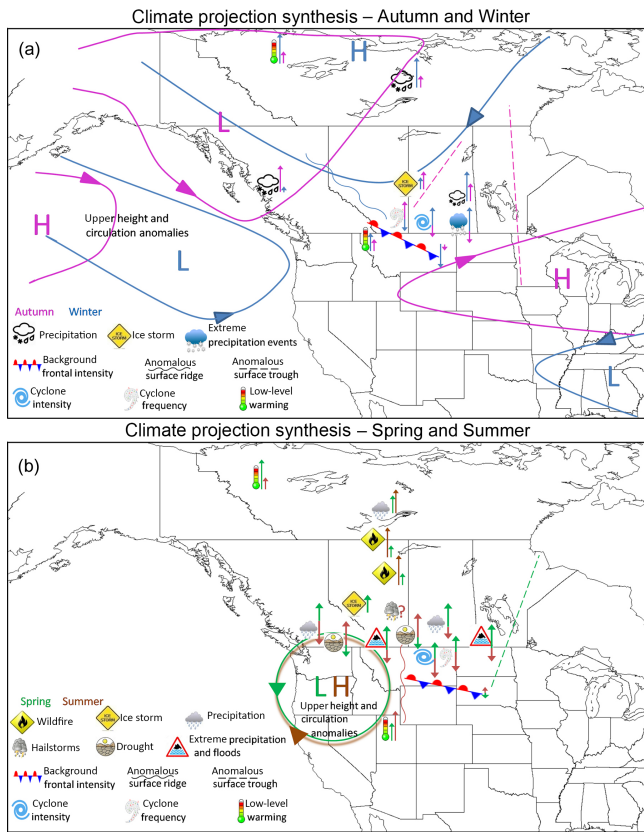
Climate projection synthesis – Autumn and Winter

(a)

H

L

H

L

H

L

Upper height and circulation anomalies

ICE STORM

Autumn Winter

Precipitation

ICE STORM Ice storm

Extreme precipitation events

Background frontal intensity

Anomalous surface ridge

Anomalous surface trough

Cyclone intensity

Cyclone frequency

Low-level warming

Climate projection synthesis – Spring and Summer

(b)

ICE STORM

?

L H

Upper height and circulation anomalies

Spring Summer

Wildfire

ICE STORM Ice storm

Precipitation

Hailstorms

Drought

Extreme precipitation and floods

Background frontal intensity

Anomalous surface ridge

Anomalous surface trough

Cyclone intensity

Cyclone frequency

Low-level warming